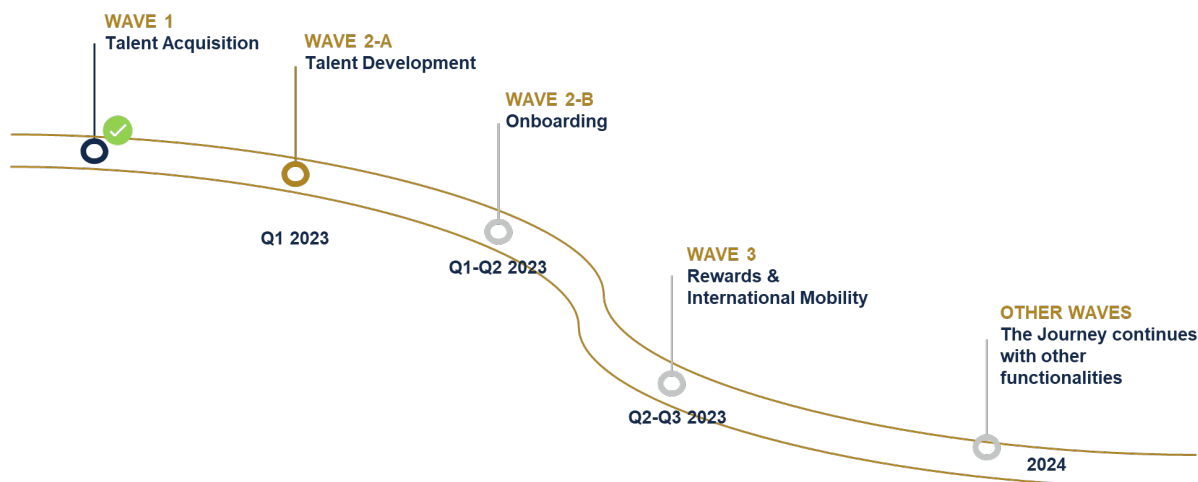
WAVE 1
Talent Acquisition

WAVE 2-A
Talent Development

Q1 2023

WAVE 2-B
Onboarding

Q1-Q2 2023

WAVE 3
Rewards & International Mobility

Q2-Q3 2023

OTHER WAVES
The Journey continues with other functionalities

2024